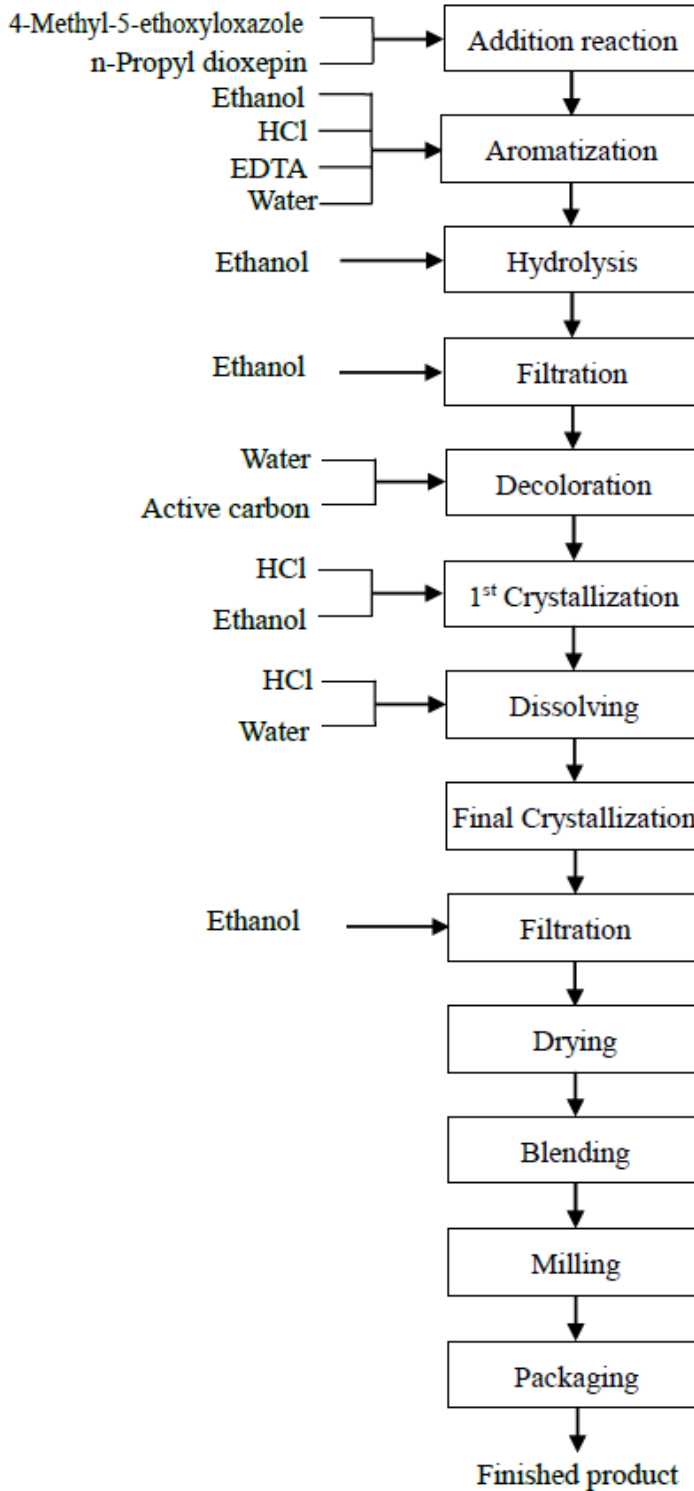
4-Methyl-5-ethoxyloxazole
n-Propyl dioxepin
Addition reaction

Ethanol
HCl
EDTA
Water
Aromatization

Ethanol
Hydrolysis

Ethanol
Filtration

Water
Active carbon
Decoloration

HCl
Ethanol
1$^{st}$ Crystallization

HCl
Water
Dissolving

Final Crystallization

Ethanol
Filtration

Drying

Blending

Milling

Packaging

Finished product